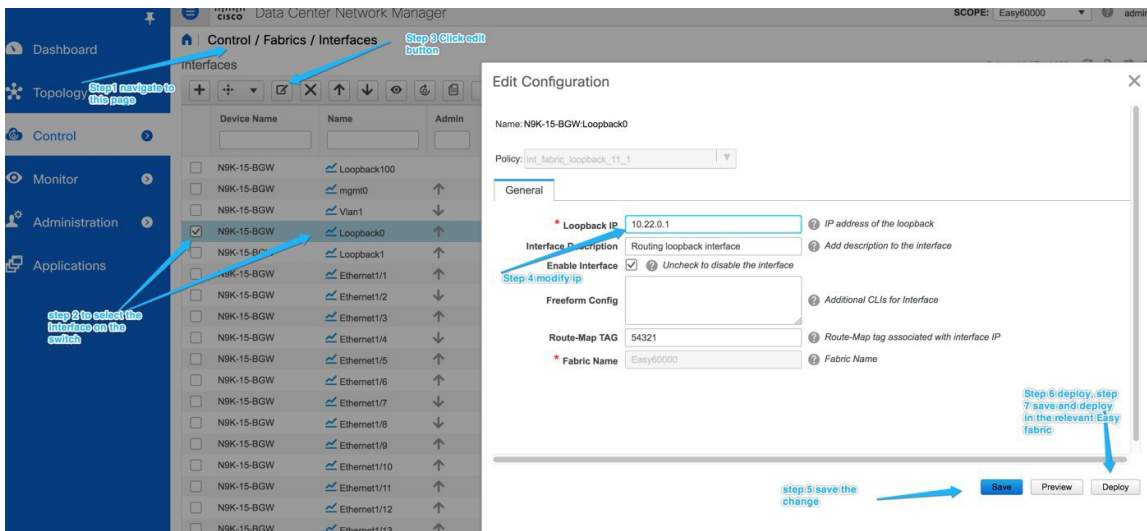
cisco Data Center Network Manager

SCOPE: Easy60000

admin

Dashboard

Topology

Step1 navigate to this page

Control

Monitor

Administration

Applications

step 2 to select the interface on the switch

Control / Fabrics / Interfaces

Step 3 Click edit button

Interfaces

| | Device Name | Name | Admin |
|---|---|---|---|
| | N9K-15-BGW | Loopback100 | |
| | N9K-15-BGW | mgmt0 | ↑ |
| | N9K-15-BGW | Vlan1 | ↓ |
| ☑ | N9K-15-BGW | Loopback0 | ↑ |
| | N9K-15-BG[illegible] | Loopback1 | ↑ |
| | N9K-15-BGW | Ethernet1/1 | ↑ |
| | N9K-15-BGW | Ethernet1/2 | ↓ |
| | N9K-15-BGW | Ethernet1/3 | ↑ |
| | N9K-15-BGW | Ethernet1/4 | ↓ |
| | N9K-15-BGW | Ethernet1/5 | ↑ |
| | N9K-15-BGW | Ethernet1/6 | ↑ |
| | N9K-15-BGW | Ethernet1/7 | ↑ |
| | N9K-15-BGW | Ethernet1/8 | ↓ |
| | N9K-15-BGW | Ethernet1/9 | ↑ |
| | N9K-15-BGW | Ethernet1/10 | ↑ |
| | N9K-15-BGW | Ethernet1/11 | ↑ |
| | N9K-15-BGW | Ethernet1/12 | ↑ |
| | N9K-15-BGW | Ethernet1/13 | ↑ |

Edit Configuration

Name: N9K-15-BGW:Loopback0

Policy: int_fabric_loopback_11_1

General

* Loopback IP 10.22.0.1 IP address of the loopback

Interface Description Routing loopback interface Add description to the interface

Enable Interface ☑ Uncheck to disable the interface

Step 4 modify ip

Freeform Config Additional CLIs for Interface

Route-Map TAG 54321 Route-Map tag associated with interface IP

* Fabric Name Easy60000 Fabric Name

Step 6 deploy, step 7 save and deploy in the relevant Easy fabric

step 5 save the change

Save Preview Deploy